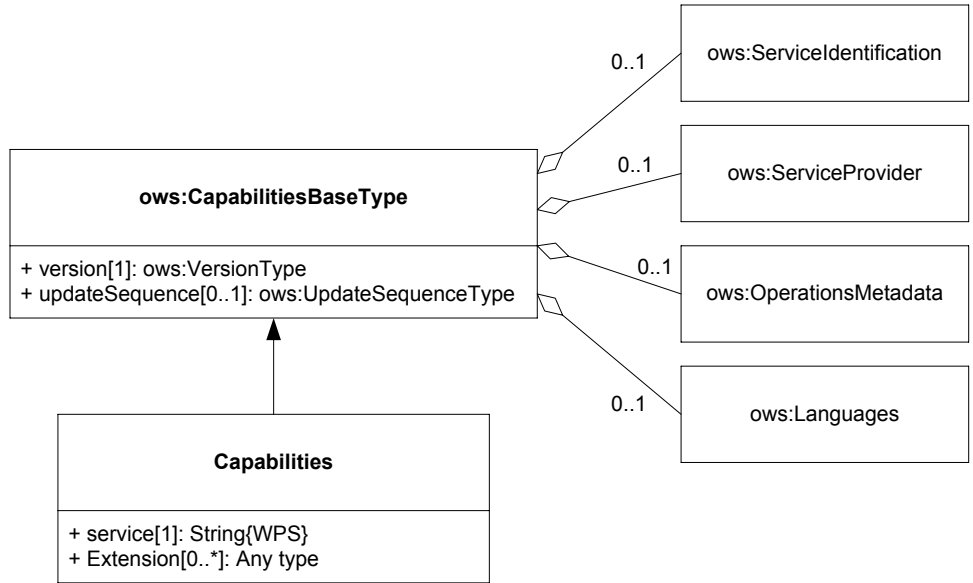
0..1

ows:ServiceIdentification

0..1

ows:ServiceProvider

ows:CapabilitiesBaseType

+ version[1]: ows:VersionType
+ updateSequence[0..1]: ows:UpdateSequenceType

0..1

ows:OperationsMetadata

0..1

ows:Languages

Capabilities

+ service[1]: String{WPS}
+ Extension[0..*]: Any type